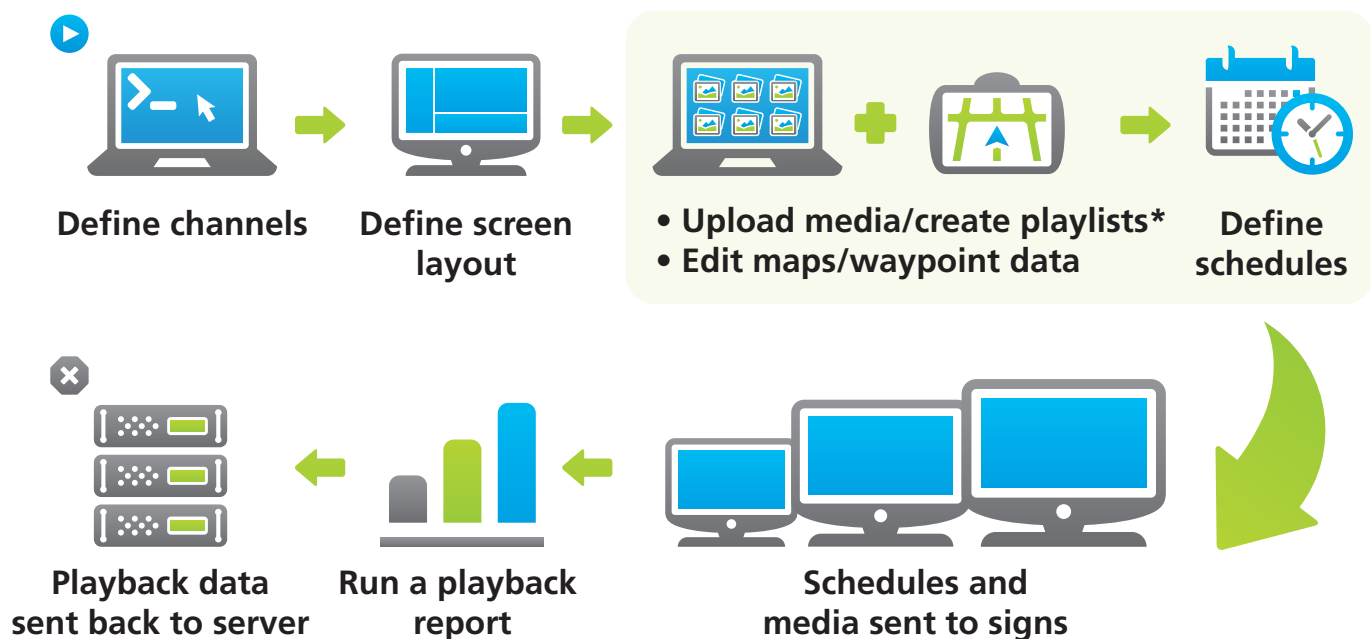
Define channels

Define screen layout

• Upload media/create playlists*
• Edit maps/waypoint data

Define schedules

Playback data sent back to server

Run a playback report

Schedules and media sent to signs